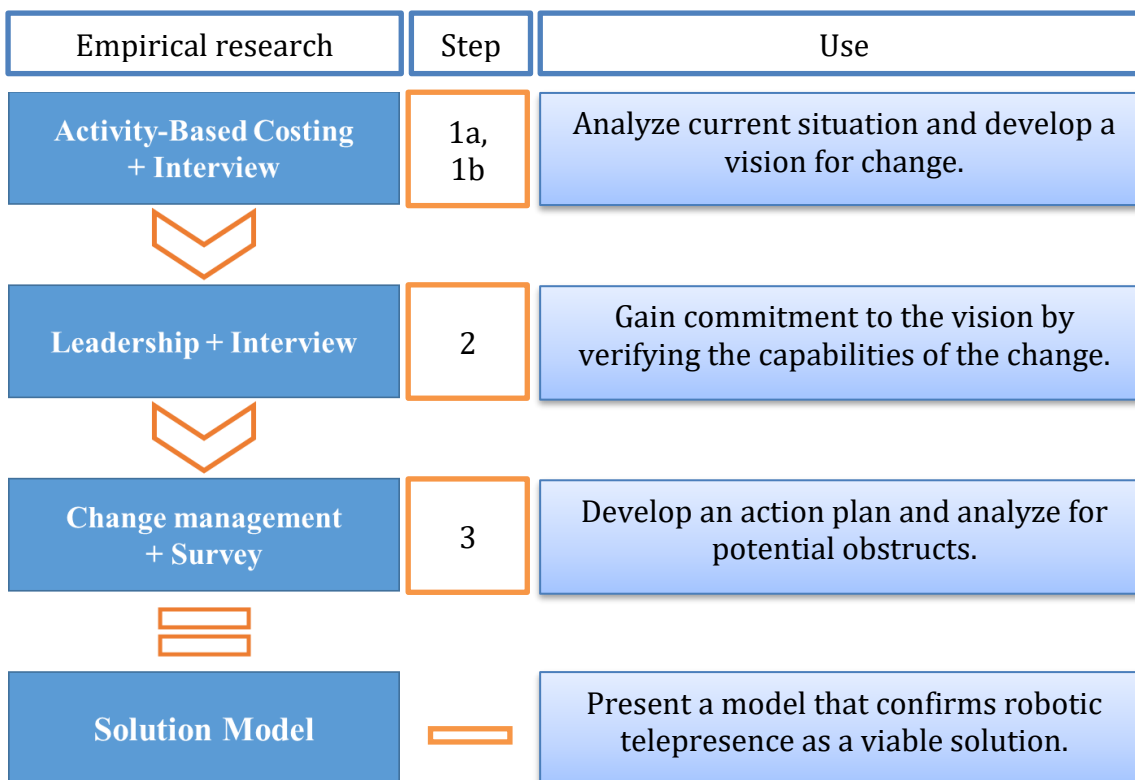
| Empirical research | Step | Use |
|---|---|---|
| Activity-Based Costing + Interview | 1a, 1b | Analyze current situation and develop a vision for change. |
| Leadership + Interview | 2 | Gain commitment to the vision by verifying the capabilities of the change. |
| Change management + Survey | 3 | Develop an action plan and analyze for potential obstructs. |
| Solution Model | | Present a model that confirms robotic telepresence as a viable solution. |